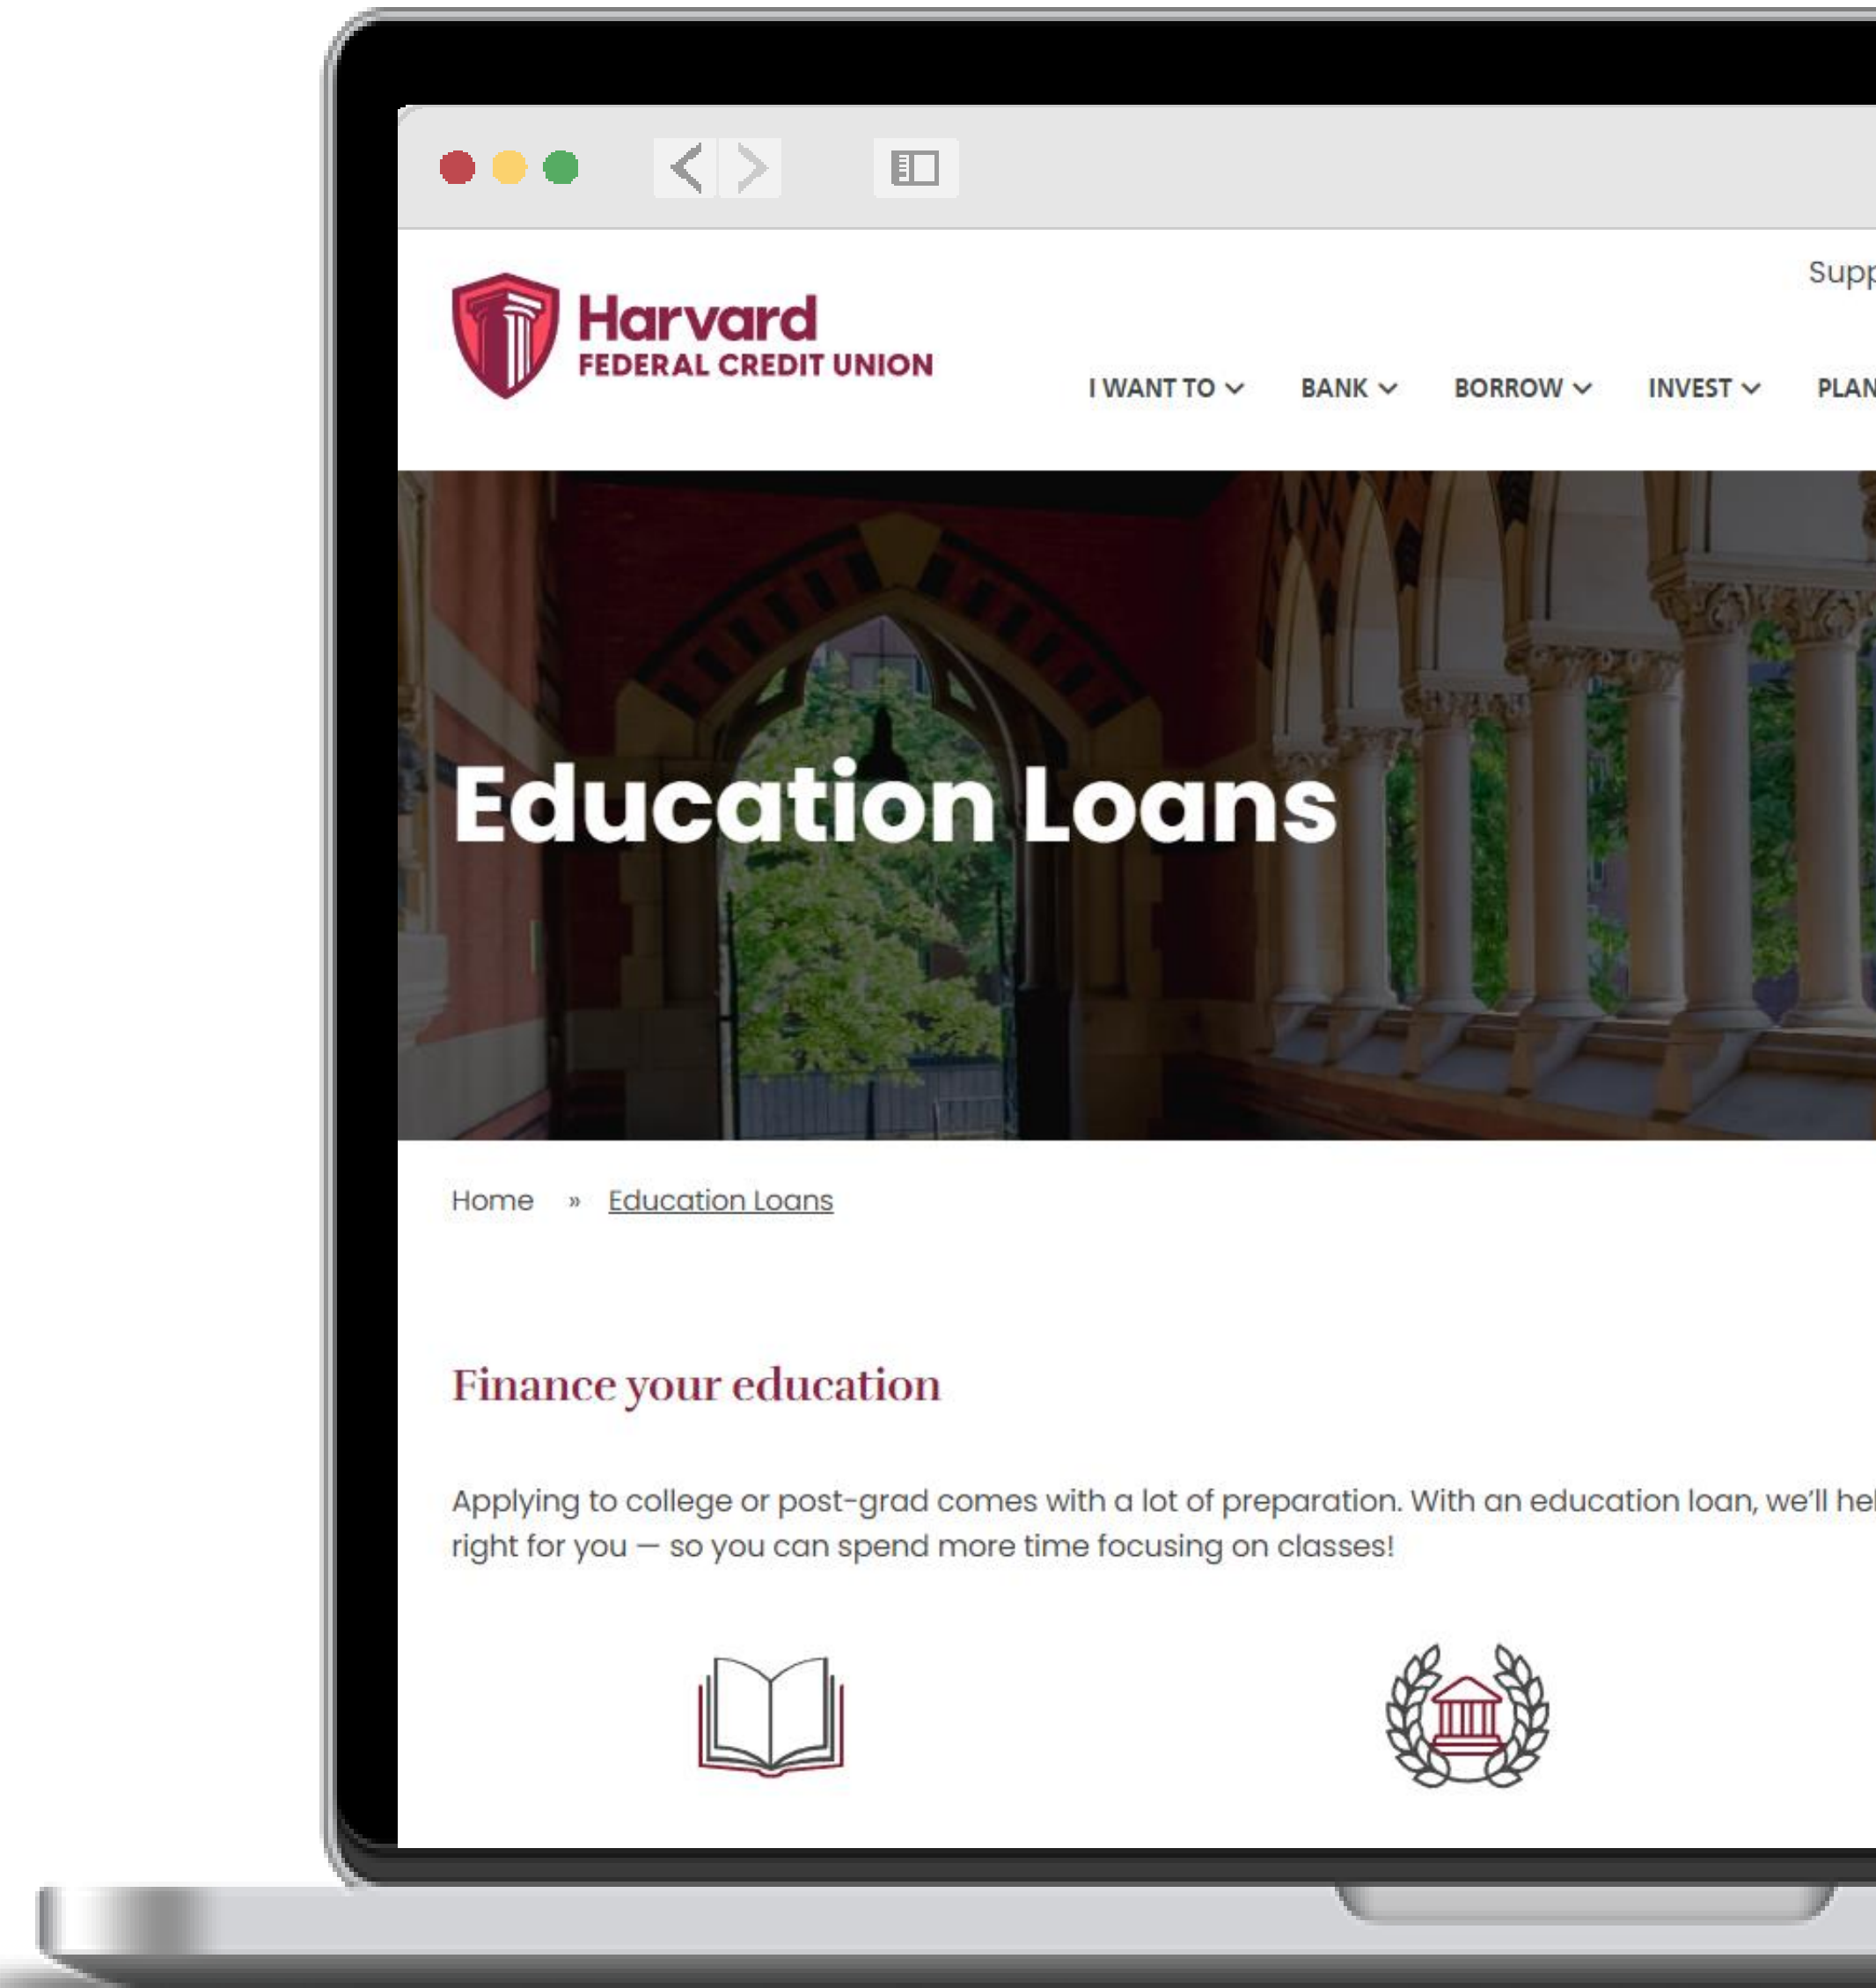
Supp

Harvard
FEDERAL CREDIT UNION

I WANT TO BANK BORROW INVEST PLAN

Education Loans

Home » Education Loans

Finance your education

Applying to college or post-grad comes with a lot of preparation. With an education loan, we'll he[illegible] right for you — so you can spend more time focusing on classes!